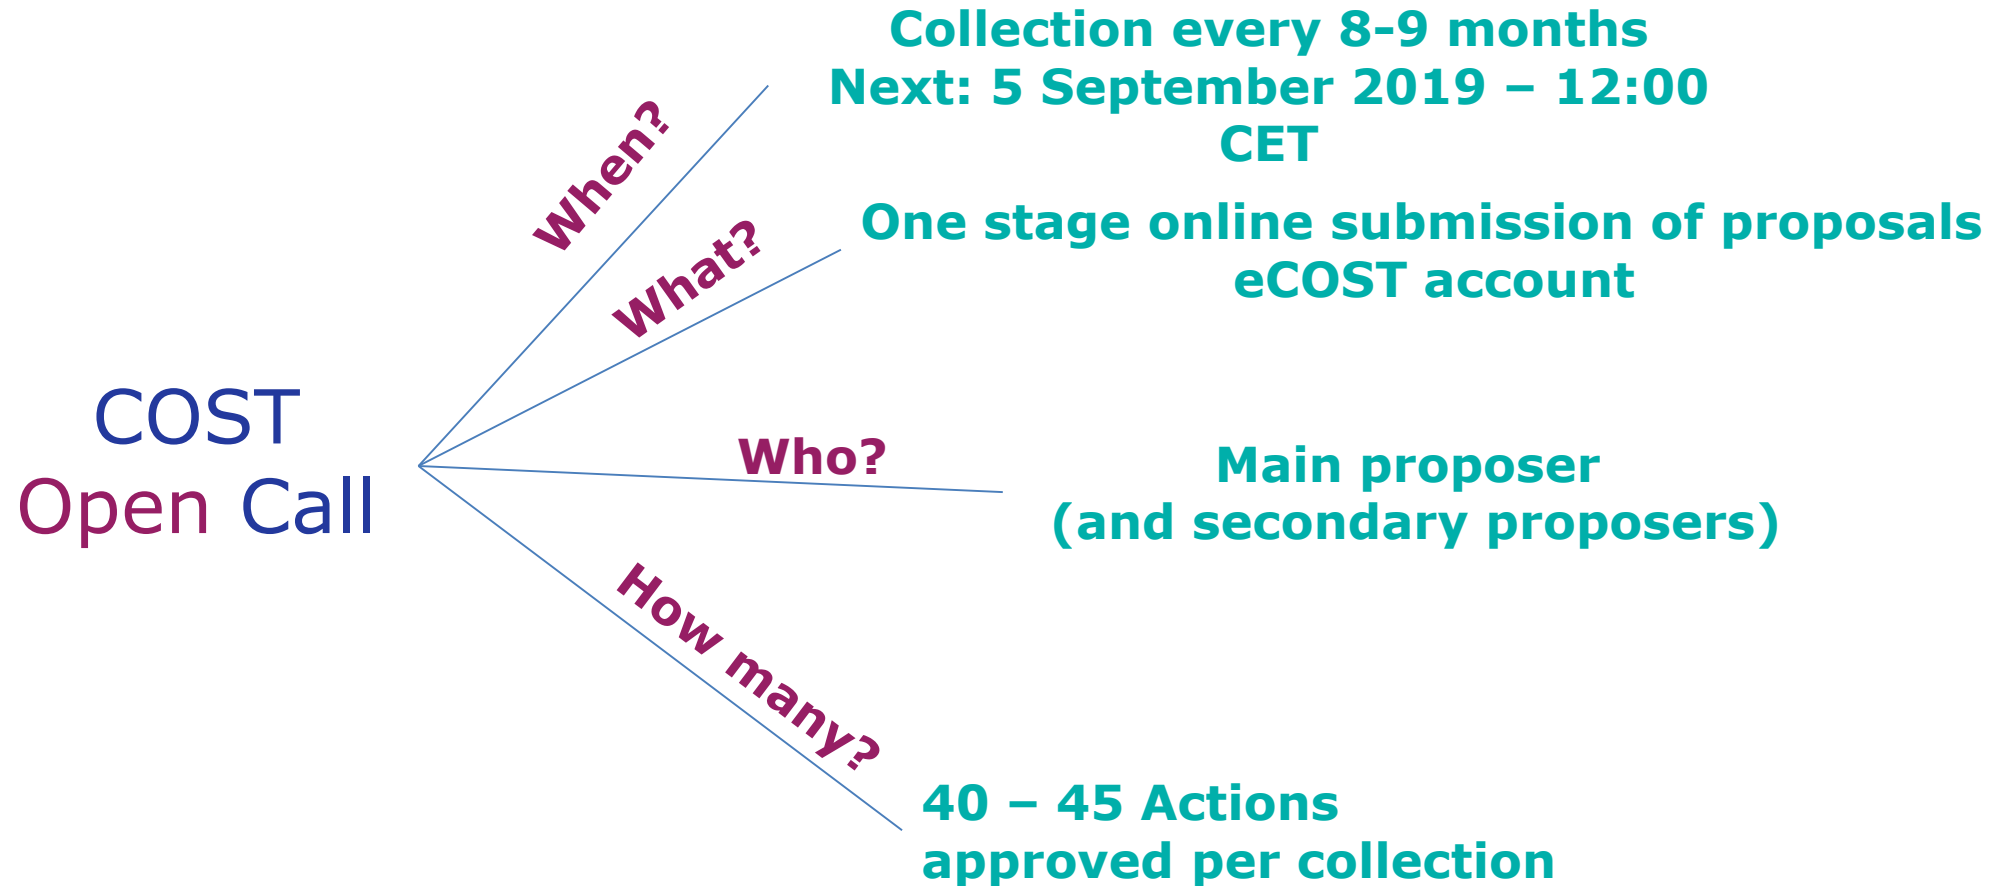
COST
Open Call

When?

Collection every 8-9 months
Next: 5 September 2019 – 12:00 CET

What?

One stage online submission of proposals
eCOST account

Who?

Main proposer
(and secondary proposers)

How many?

40 – 45 Actions
approved per collection